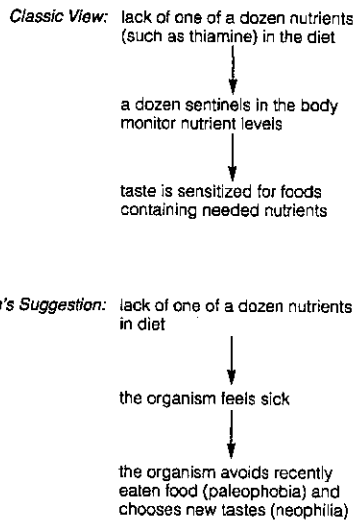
Classic View: lack of one of a dozen nutrients (such as thiamine) in the diet

a dozen sentinels in the body monitor nutrient levels

taste is sensitized for foods containing needed nutrients

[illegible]'s Suggestion: lack of one of a dozen nutrients in diet

the organism feels sick

the organism avoids recently eaten food (paleophobia) and chooses new tastes (neophilia)